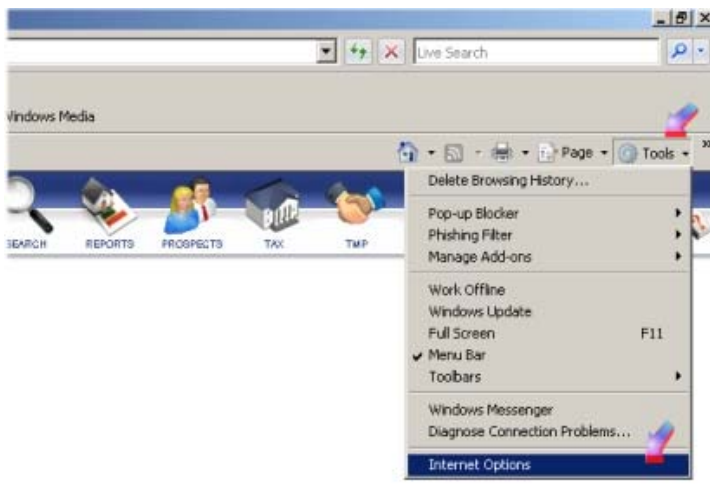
Live Search

Vindows Media

Page Tools

SEARCH REPORTS PROSPECTS TAX TMP

Delete Browsing History...

Pop-up Blocker
Phishing Filter
Manage Add-ons

Work Offline
Windows Update
Full Screen F11
✔ Menu Bar
Toolbars

Windows Messenger
Diagnose Connection Problems...

Internet Options